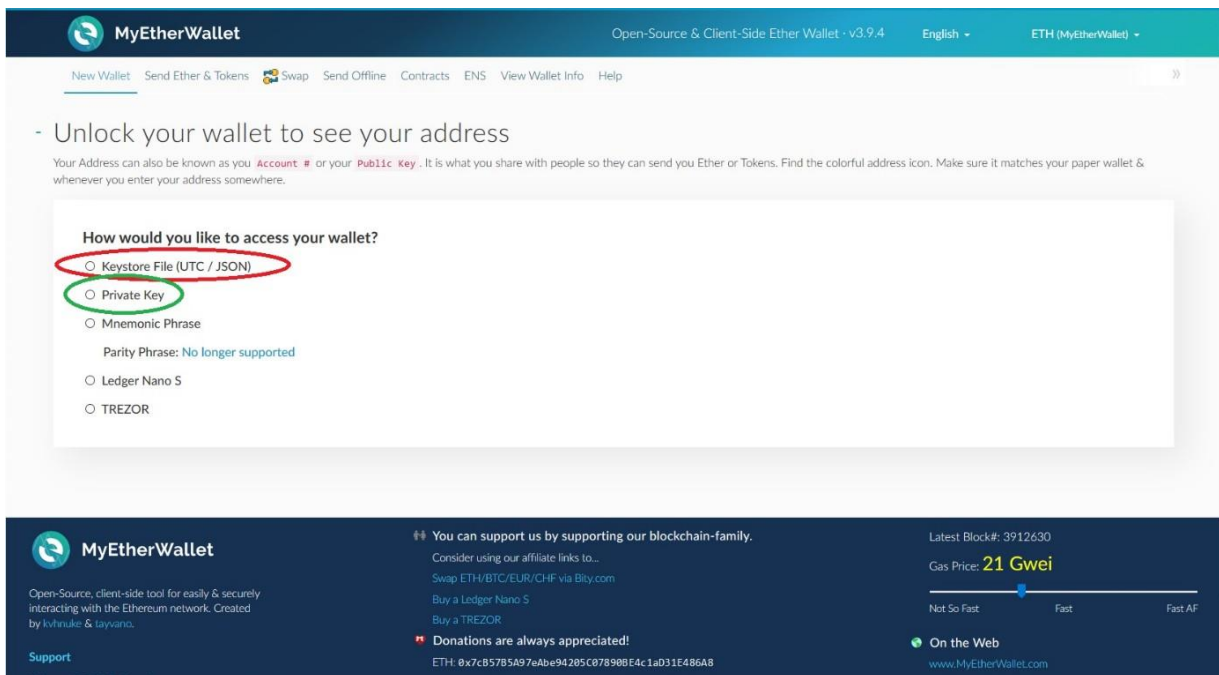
MyEtherWallet

Open-Source & Client-Side Ether Wallet · v3.9.4 English ETH (MyEtherWallet)

New Wallet Send Ether & Tokens Swap Send Offline Contracts ENS View Wallet Info Help

- Unlock your wallet to see your address

Your Address can also be known as you Account # or your Public Key. It is what you share with people so they can send you Ether or Tokens. Find the colorful address icon. Make sure it matches your paper wallet & whenever you enter your address somewhere.

How would you like to access your wallet?

Keystore File (UTC / JSON)

Private Key

Mnemonic Phrase

Parity Phrase: No longer supported

Ledger Nano S

TREZOR

MyEtherWallet

Open-Source, client-side tool for easily & securely interacting with the Ethereum network. Created by kvhnuke & tayvano.

Support

You can support us by supporting our blockchain-family.

Consider using our affiliate links to...

Swap ETH/BTC/EUR/CHF via Bity.com

Buy a Ledger Nano S

Buy a TREZOR

Donations are always appreciated!

ETH: 0x7cB57B5A97eAbe94205C07890BE4c1aD31E486A8

Latest Block#: 3912630

Gas Price: 21 Gwei

Not So Fast Fast Fast AF

On the Web

www.MyEtherWallet.com